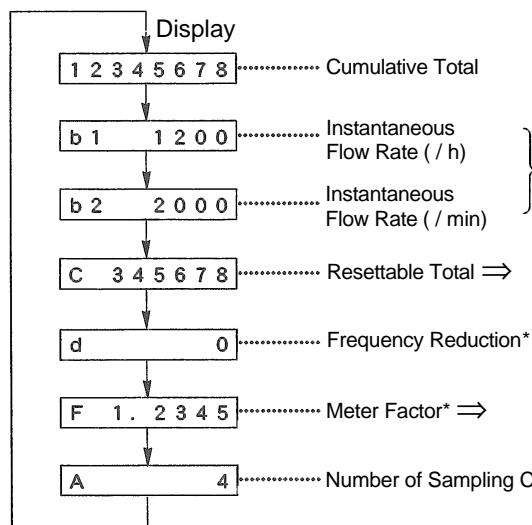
Display

12345678 Cumulative Total

b1 1200 Instantaneous Flow Rate ( / h)

b2 2000 Instantaneous Flow Rate ( / min)

C 345678 Resettable Total ⟹

d 0 Frequency Reduction*

F 1. 2345 Meter Factor* ⟹

A 4 Number of Sampling C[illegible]